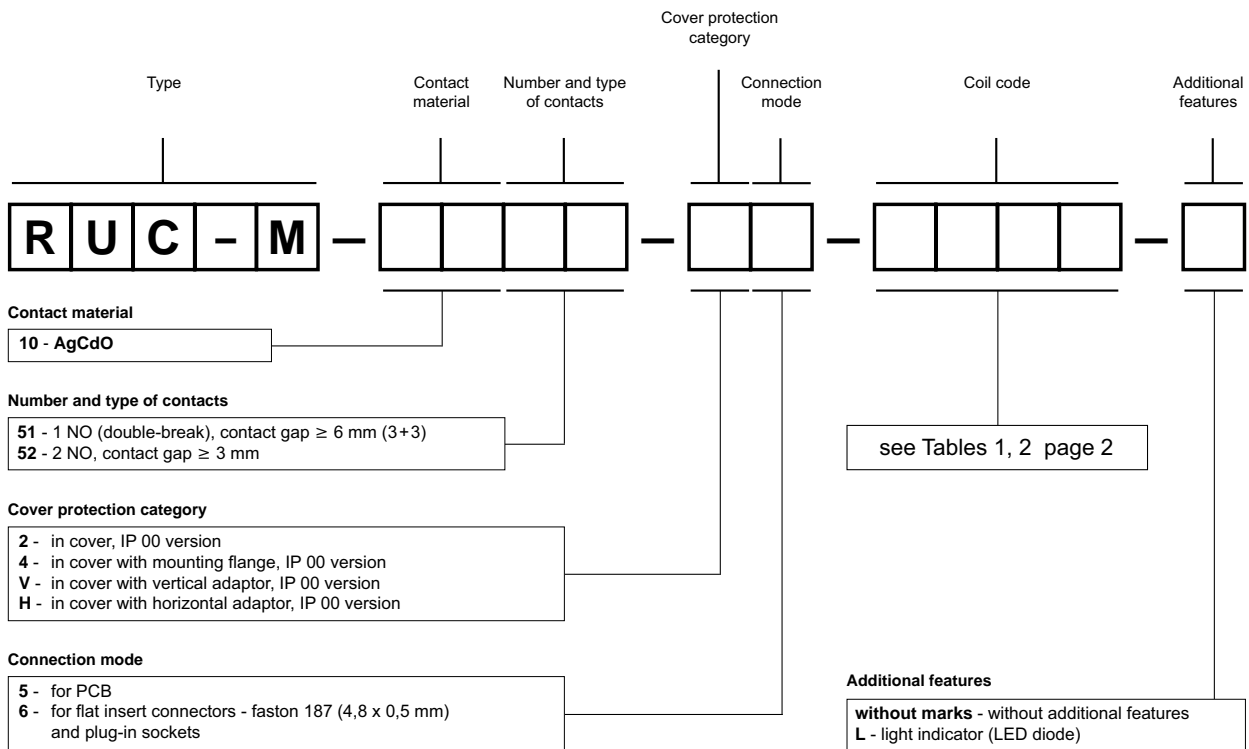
Cover protection category

Type

Contact material

Number and type of contacts

Connection mode

Coil code

Additional features

R U C – M – – – –

Contact material

10 - AgCdO

Number and type of contacts

51 - 1 NO (double-break), contact gap ≥ 6 mm (3+3)
52 - 2 NO, contact gap ≥ 3 mm

see Tables 1, 2 page 2

Cover protection category

2 - in cover, IP 00 version
4 - in cover with mounting flange, IP 00 version
V - in cover with vertical adaptor, IP 00 version
H - in cover with horizontal adaptor, IP 00 version

Connection mode

5 - for PCB
6 - for flat insert connectors - faston 187 (4,8 x 0,5 mm) and plug-in sockets

Additional features

without marks - without additional features
L - light indicator (LED diode)